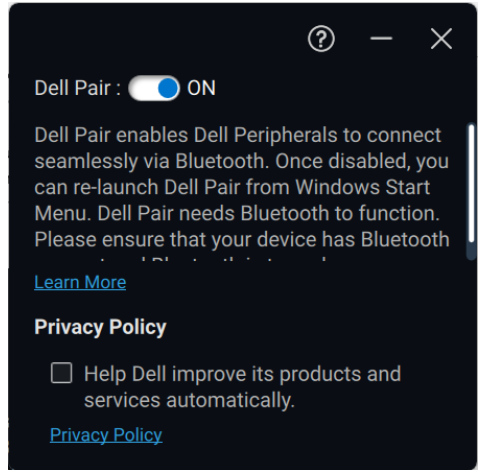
Dell Pair : ON

Dell Pair enables Dell Peripherals to connect seamlessly via Bluetooth. Once disabled, you can re-launch Dell Pair from Windows Start Menu. Dell Pair needs Bluetooth to function. Please ensure that your device has Bluetooth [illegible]

Learn More

Privacy Policy

Help Dell improve its products and services automatically.

Privacy Policy